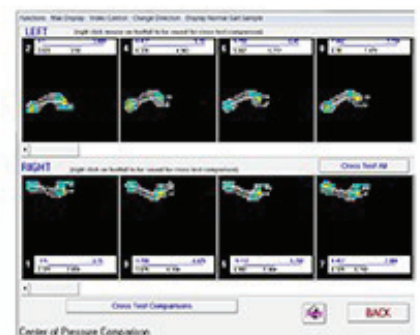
Functions Max Display Video Control Change Direction Display Normal Gait Sample

LEFT

(right click mouse on footfall to be saved for cross test comparison)

2

4

6

8

RIGHT

(right click on footfall to be saved for cross test comparison)

Cross Test All

1

3

5

7

Cross Test Comparisons

BACK

Center of Pressure Comparison